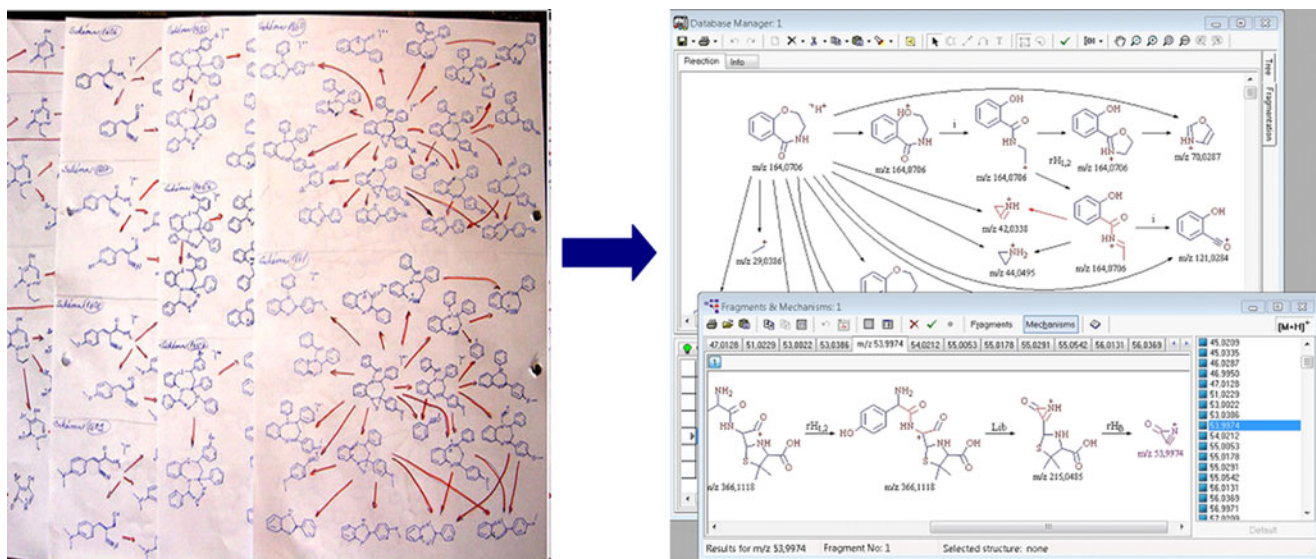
Database Manager: 1

Reaction | Info

Tree | Fragmentation

m/z 164,0706

m/z 164,0706

i

m/z 164,0706

$rH_{1,2}$

m/z 164,0706

m/z 70,0287

NH

m/z 42,0338

m/z 164,0706

i

m/z 121,0284

m/z 29,0386

$NH_2$

m/z 44,0495

Fragments & Mechanisms: 1

Fragments | Mechanisms

$[M+H]^+$

47,0128 | 51,0229 | 53,0022 | 53,0386 | m/z 53,9974 | 54,0212 | 55,0053 | 55,0178 | 55,0291 | 55,0542 | 56,0131 | 56,0369

$NH_2$

m/z 366,1118

$rH_{1,2}$

HO

m/z 366,1118

Lib

m/z 215,0485

$rH_{i5}$

m/z 53,9974

45,0209
45,0335
46,0287
46,9950
47,0128
51,0229
53,0022
53,0386
53,9974
54,0212
55,0053
55,0178
55,0291
55,0542
56,0131
56,0369
56,0971
57,0099

Default

Results for m/z 53,9974 | Fragment No: 1 | Selected structure: none